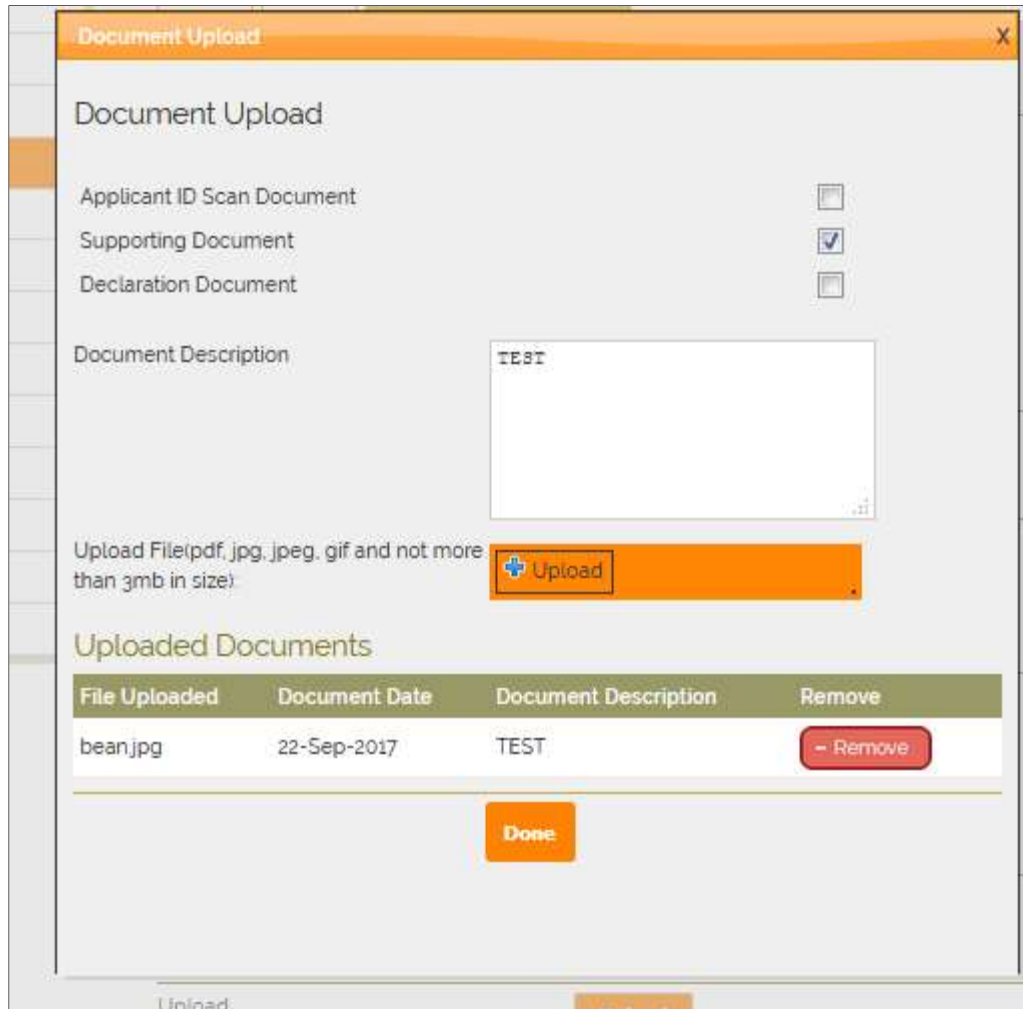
Document Upload

X

Document Upload

Applicant ID Scan Document

Supporting Document

Declaration Document

Document Description

TEST

Upload File(pdf, jpg, jpeg, gif and not more than 3mb in size)

Upload

Uploaded Documents

| File Uploaded | Document Date | Document Description | Remove |
|---|---|---|---|
| bean.jpg | 22-Sep-2017 | TEST | - Remove |

Done

Upload